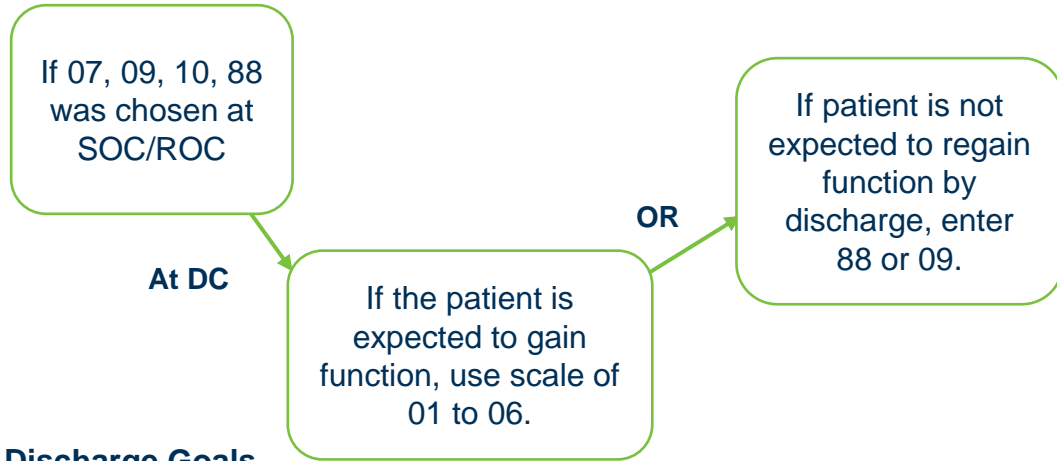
If 07, 09, 10, 88 was chosen at SOC/ROC

At DC

If the patient is expected to gain function, use scale of 01 to 06.

OR

If patient is not expected to regain function by discharge, enter 88 or 09.

Discharge Goals